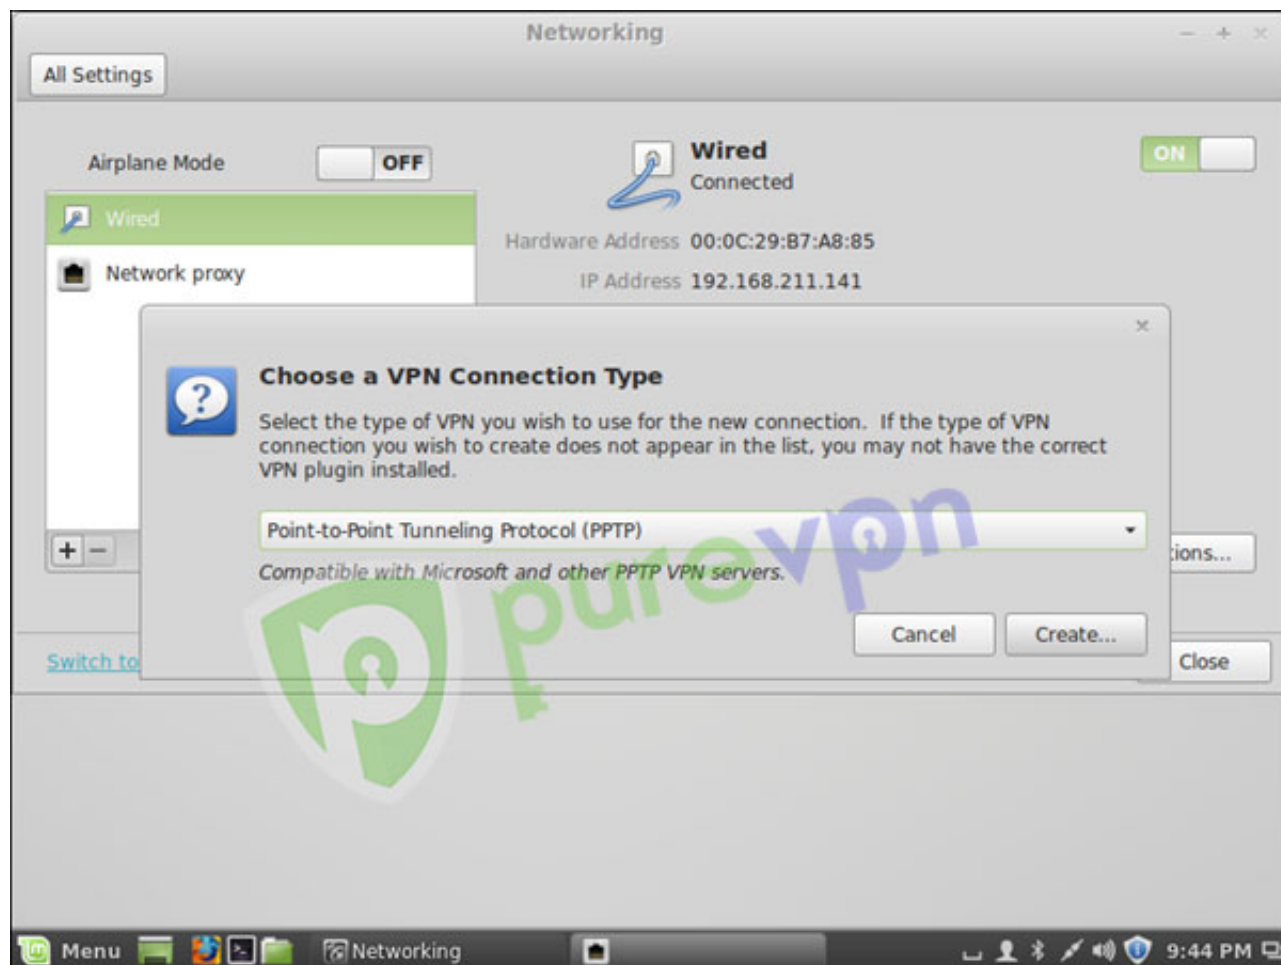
Networking

All Settings

Airplane Mode OFF

Wired

Network proxy

Wired
Connected

ON

Hardware Address 00:0C:29:B7:A8:85

IP Address 192.168.211.141

Choose a VPN Connection Type

Select the type of VPN you wish to use for the new connection. If the type of VPN connection you wish to create does not appear in the list, you may not have the correct VPN plugin installed.

Point-to-Point Tunneling Protocol (PPTP)

Compatible with Microsoft and other PPTP VPN servers.

Cancel Create...

+ −

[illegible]ions...

Switch to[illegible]

Close

purevpn

Menu Networking 9:44 PM